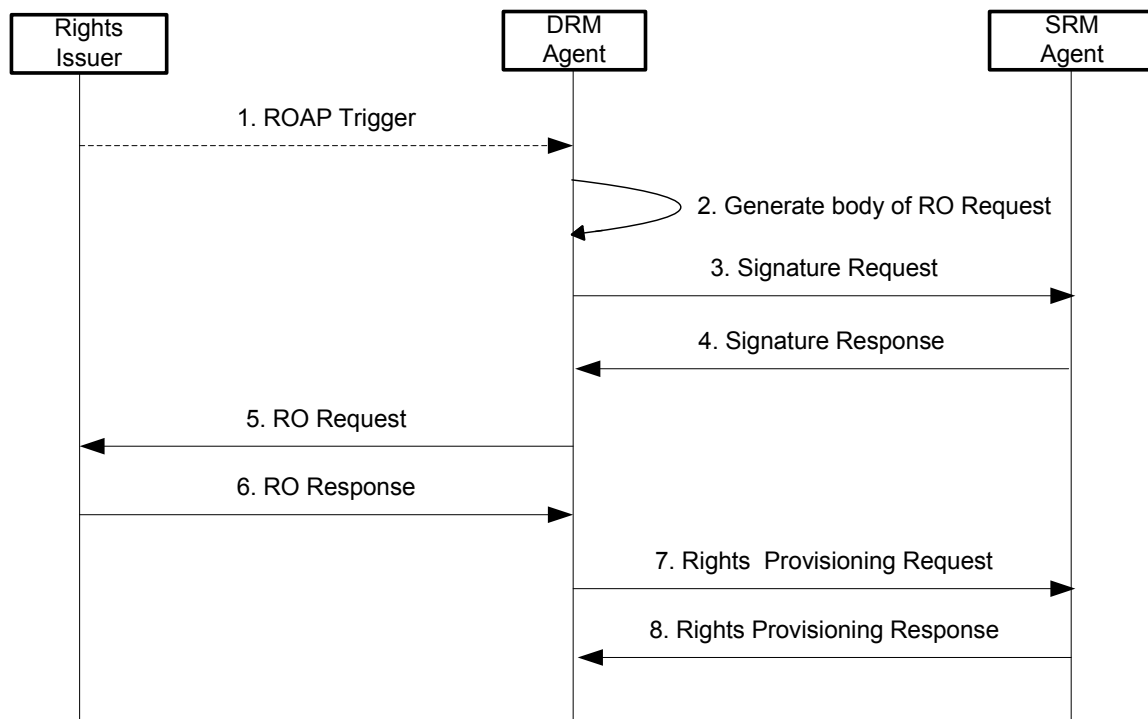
Rights Issuer

DRM Agent

SRM Agent

1. ROAP Trigger

2. Generate body of RO Request

3. Signature Request

4. Signature Response

5. RO Request

6. RO Response

7. Rights Provisioning Request

8. Rights Provisioning Response